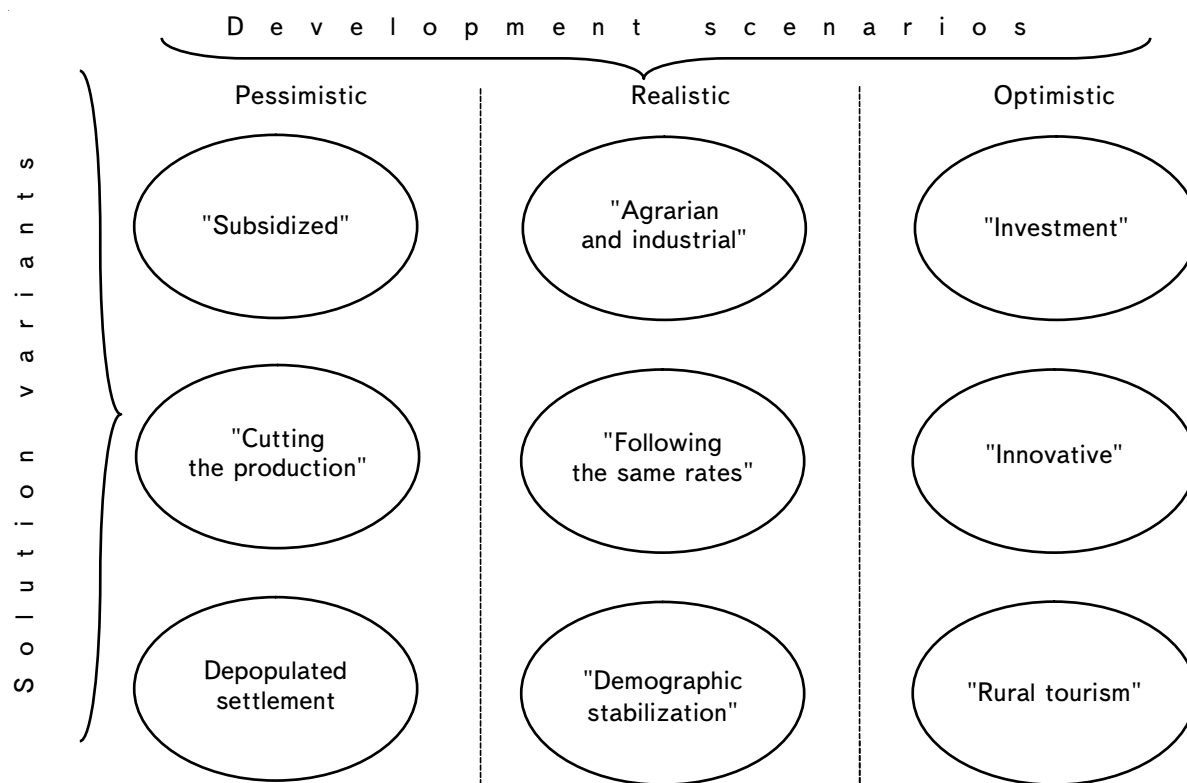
Development scenarios

Solution variants

| Pessimistic | Realistic | Optimistic |
|---|---|---|
| "Subsidized" | "Agrarian and industrial" | "Investment" |
| "Cutting the production" | "Following the same rates" | "Innovative" |
| Depopulated settlement | "Demographic stabilization" | "Rural tourism" |